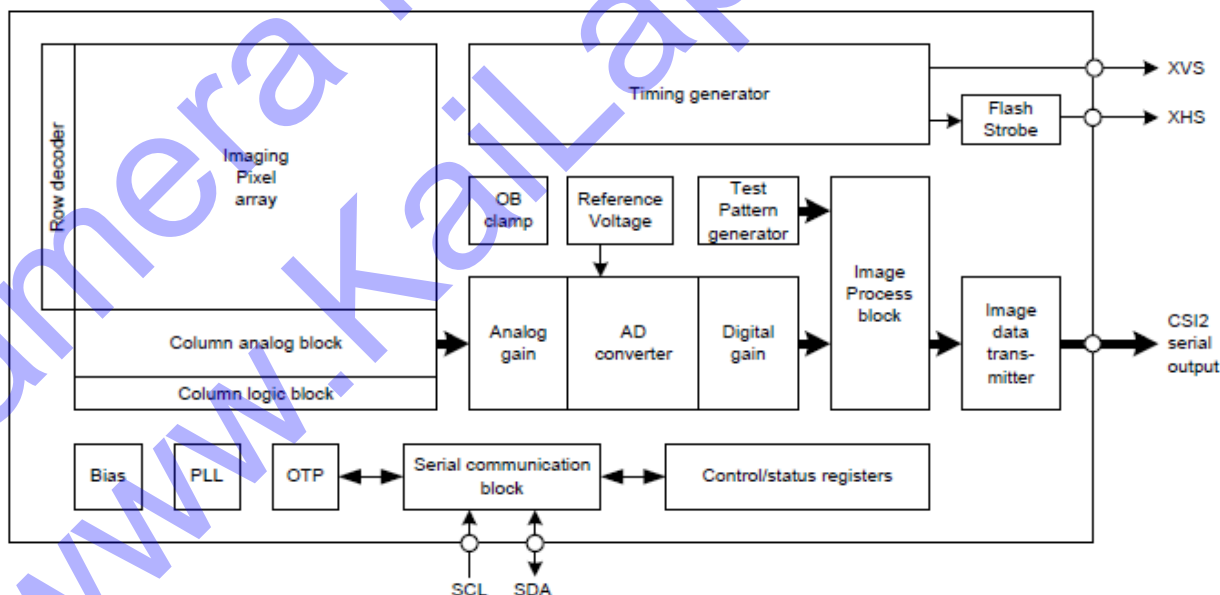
Row decoder

Imaging Pixel array

Column analog block

Column logic block

Timing generator

Flash Strobe

XVS

XHS

OB clamp

Reference Voltage

Test Pattern generator

Analog gain

AD converter

Digital gain

Image Process block

Image data transmitter

CSI2 serial output

Bias

PLL

OTP

Serial communication block

Control/status registers

SCL

SDA

www.KaiLap

umera